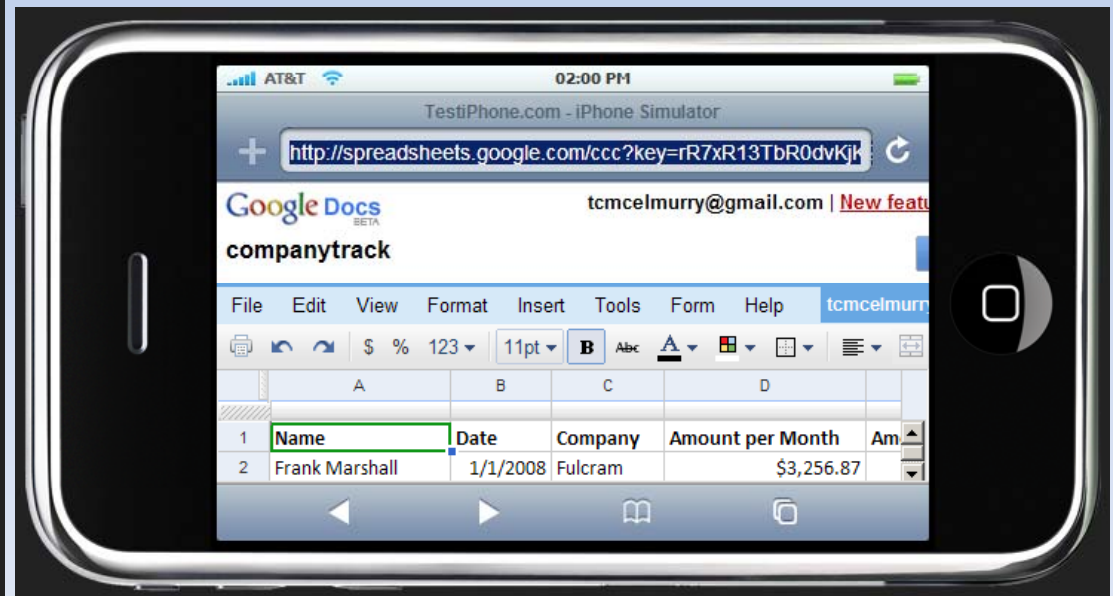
AT&T 02:00 PM

TestiPhone.com - iPhone Simulator

http://spreadsheets.google.com/ccc?key=rR7xR13TbR0dvKjk

Google Docs BETA

tcmcelmurry@gmail.com | New featu

companytrack

File Edit View Format Insert Tools Form Help tcmcelmurry

$ % 123 11pt B Abc A

| | A | B | C | D | |
|---|---|---|---|---|---|
| 1 | Name | Date | Company | Amount per Month | Am |
| 2 | Frank Marshall | 1/1/2008 | Fulcram | $3,256.87 | |